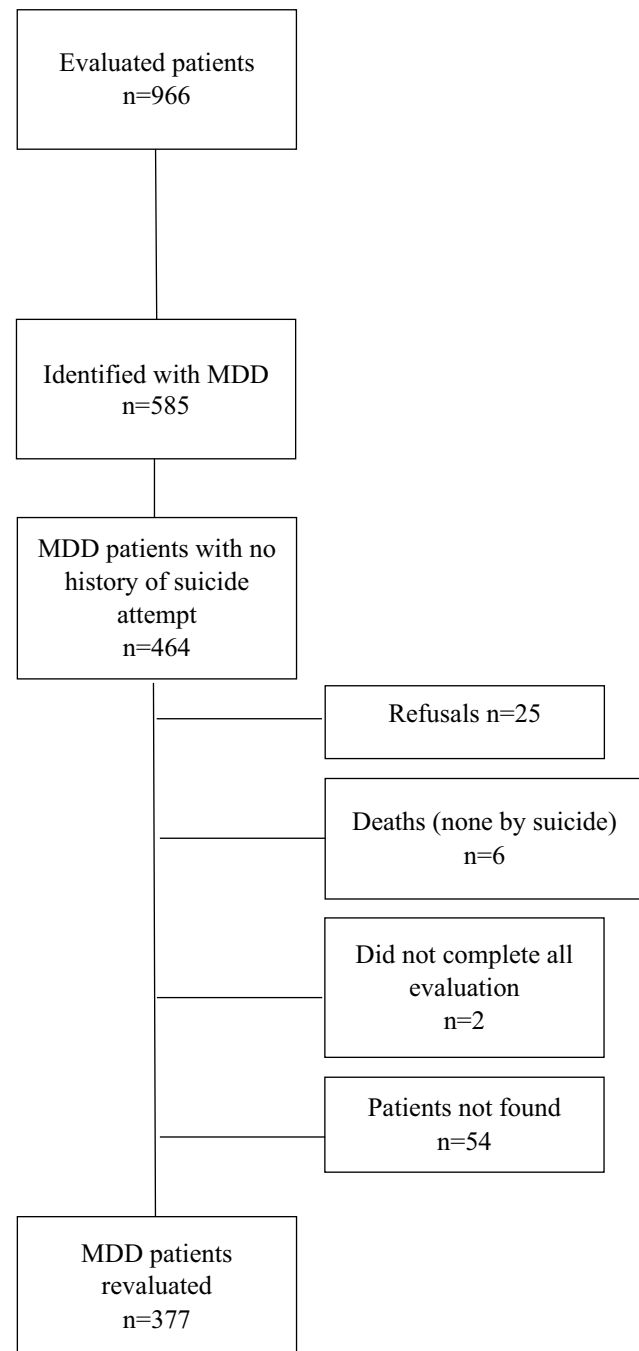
Evaluated patients
n=966

Identified with MDD
n=585

MDD patients with no history of suicide attempt
n=464

Refusals n=25

Deaths (none by suicide)
n=6

Did not complete all evaluation
n=2

Patients not found
n=54

MDD patients revaluated
n=377